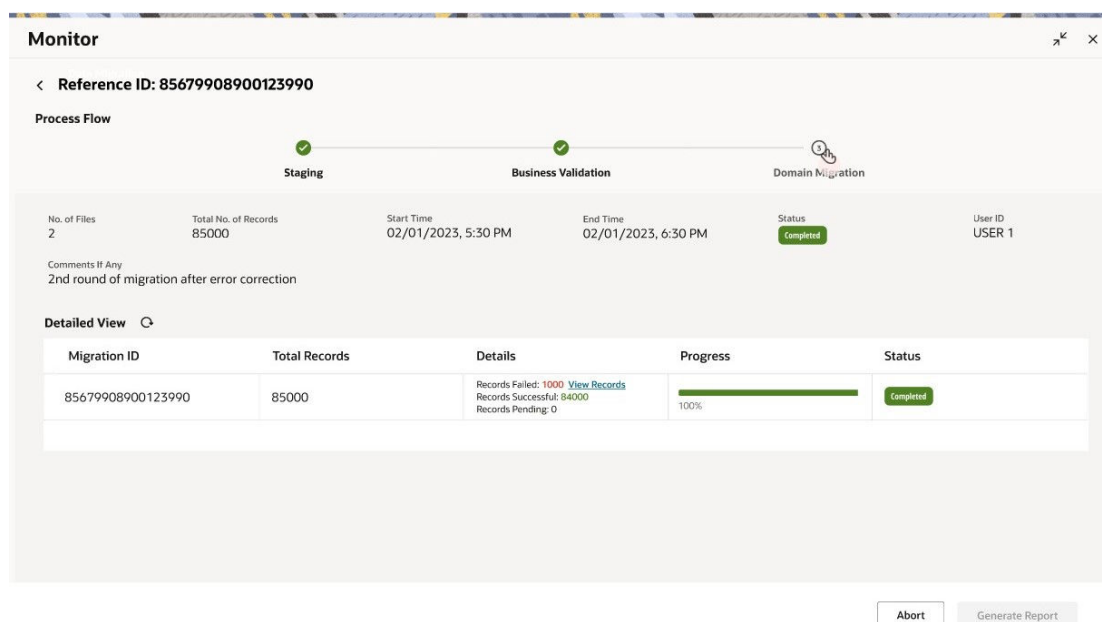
Monitor

< Reference ID: 85679908900123990

Process Flow

Staging

Business Validation

3

Domain Migration

No. of Files
2

Total No. of Records
85000

Start Time
02/01/2023, 5:30 PM

End Time
02/01/2023, 6:30 PM

Status
Completed

User ID
USER 1

Comments If Any
2nd round of migration after error correction

Detailed View

| Migration ID | Total Records | Details | Progress | Status |
|---|---|---|---|---|
| 85679908900123990 | 85000 | Records Failed: 1000 View Records Records Successful: 84000 Records Pending: 0 | 100% | Completed |

Abort

Generate Report